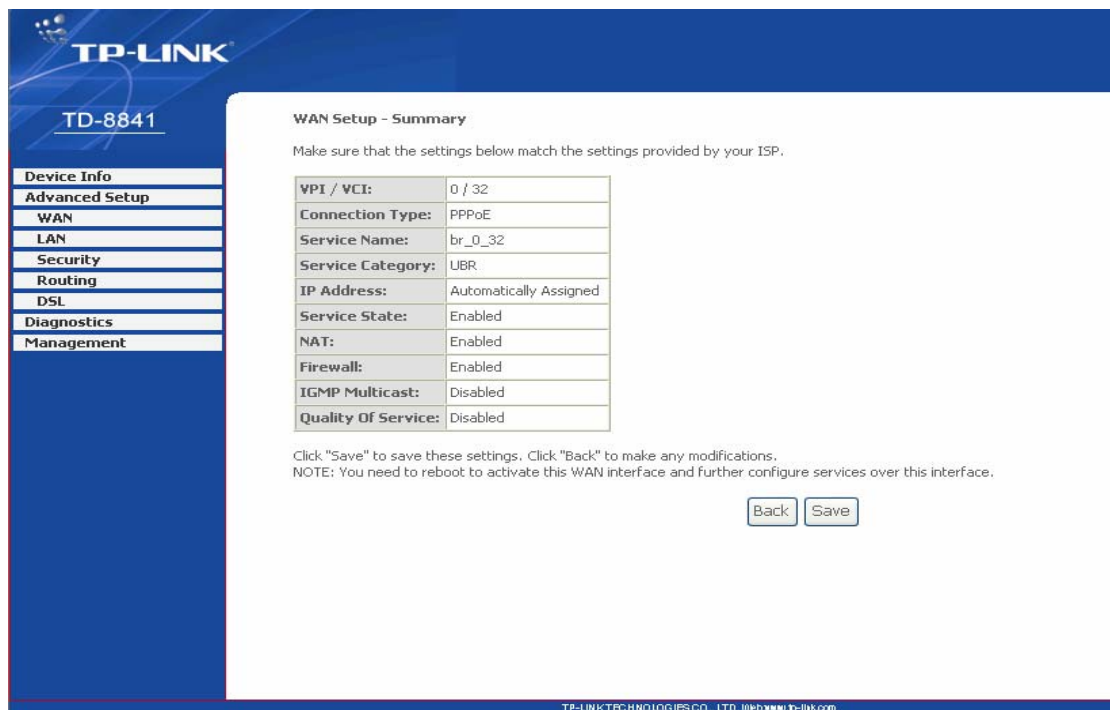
TP-LINK

TD-8841

Device Info
Advanced Setup
WAN
LAN
Security
Routing
DSL
Diagnostics
Management

WAN Setup - Summary

Make sure that the settings below match the settings provided by your ISP.

| VPI / VCI: | 0 / 32 |
|---|---|
| Connection Type: | PPPoE |
| Service Name: | br_0_32 |
| Service Category: | UBR |
| IP Address: | Automatically Assigned |
| Service State: | Enabled |
| NAT: | Enabled |
| Firewall: | Enabled |
| IGMP Multicast: | Disabled |
| Quality Of Service: | Disabled |

Click "Save" to save these settings. Click "Back" to make any modifications.
NOTE: You need to reboot to activate this WAN interface and further configure services over this interface.

Back Save

TP-LINK TECHNOLOGIES CO., LTD. Web:www.tp-link.com